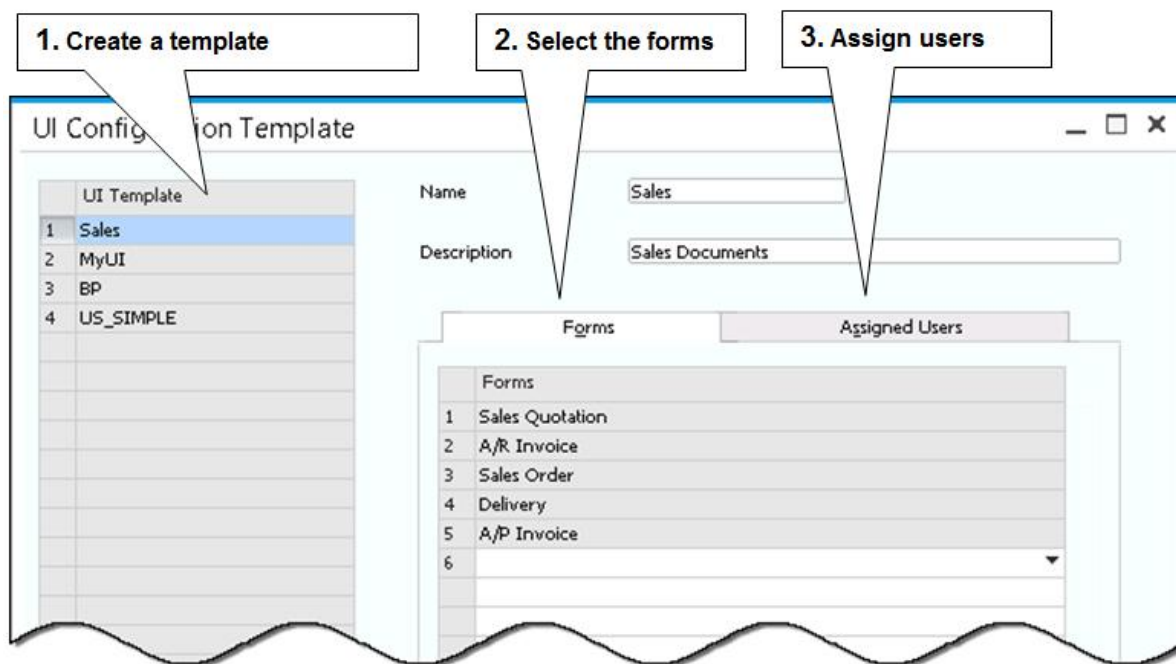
1. Create a template

2. Select the forms

3. Assign users

UI Config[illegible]ion Template

| | UI Template |
|---|---|
| 1 | Sales |
| 2 | MyUI |
| 3 | BP |
| 4 | US_SIMPLE |

Name Sales

Description Sales Documents

Forms

Assigned Users

| | Forms |
|---|---|
| 1 | Sales Quotation |
| 2 | A/R Invoice |
| 3 | Sales Order |
| 4 | Delivery |
| 5 | A/P Invoice |
| 6 | |